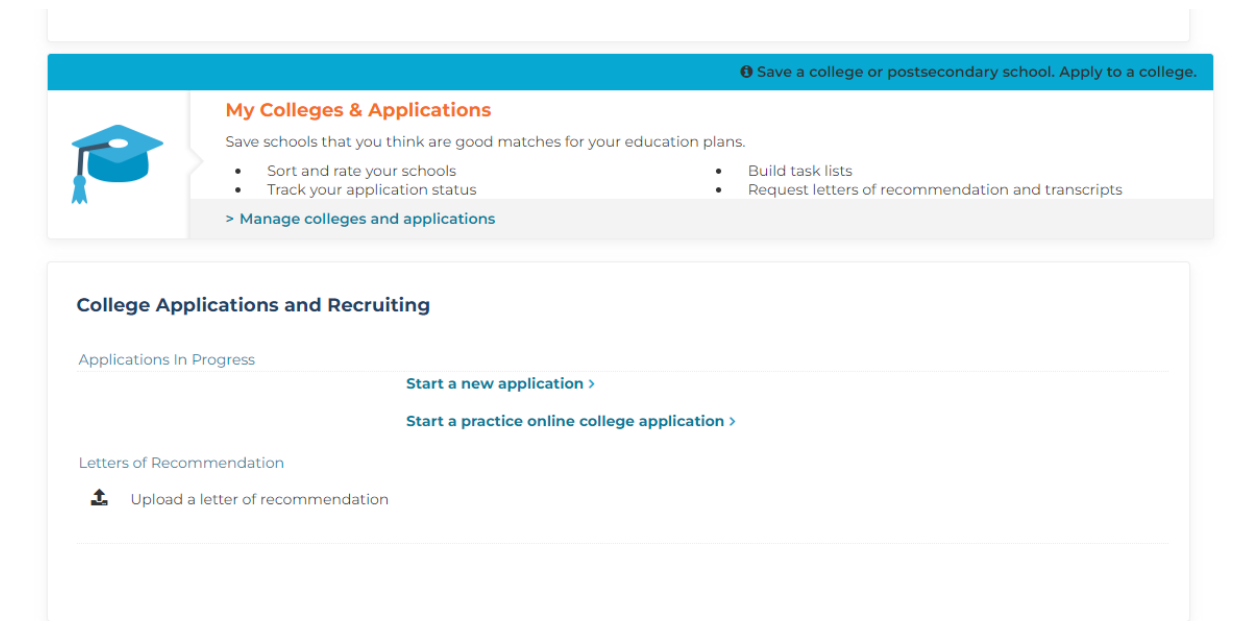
Save a college or postsecondary school. Apply to a college.

My Colleges & Applications

Save schools that you think are good matches for your education plans.

- Sort and rate your schools
- Track your application status

- Build task lists
- Request letters of recommendation and transcripts

> Manage colleges and applications

College Applications and Recruiting

Applications In Progress

Start a new application >

Start a practice online college application >

Letters of Recommendation

Upload a letter of recommendation